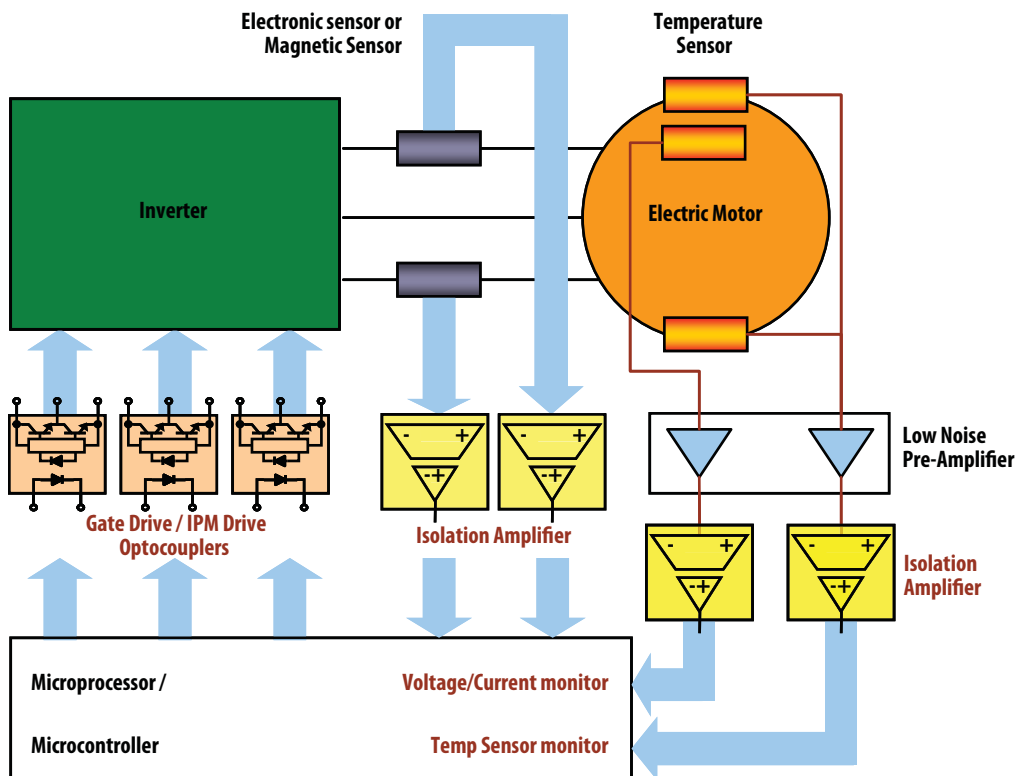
Electronic sensor or Magnetic Sensor

Temperature Sensor

Inverter

Electric Motor

Low Noise Pre-Amplifier

- +
-+

- +
-+

Gate Drive / IPM Drive Optocouplers

Isolation Amplifier

- +
-+

- +
-+

Isolation Amplifier

Microprocessor /

Microcontroller

Voltage/Current monitor

Temp Sensor monitor